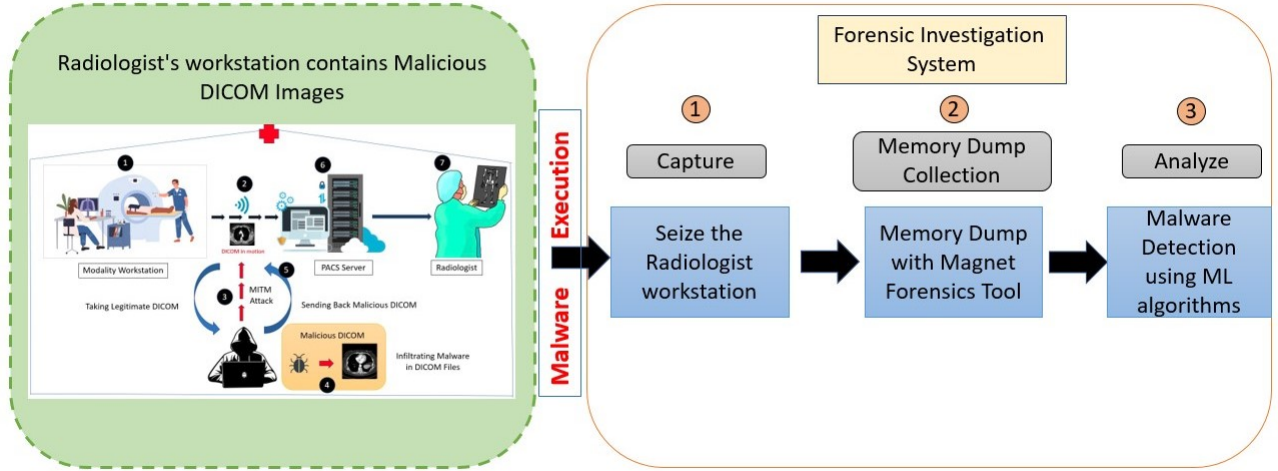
Radiologist's workstation contains Malicious DICOM Images

1

2

6

7

DICOM in motion

Modality Workstation

PACS Server

Radiologist

3

MITM Attack

5

Taking Legitimate DICOM

Sending Back Malicious DICOM

Malicious DICOM

4

Infiltrating Malware in DICOM Files

Malware Execution

Forensic Investigation System

1

Capture

Seize the Radiologist workstation

2

Memory Dump Collection

Memory Dump with Magnet Forensics Tool

3

Analyze

Malware Detection using ML algorithms